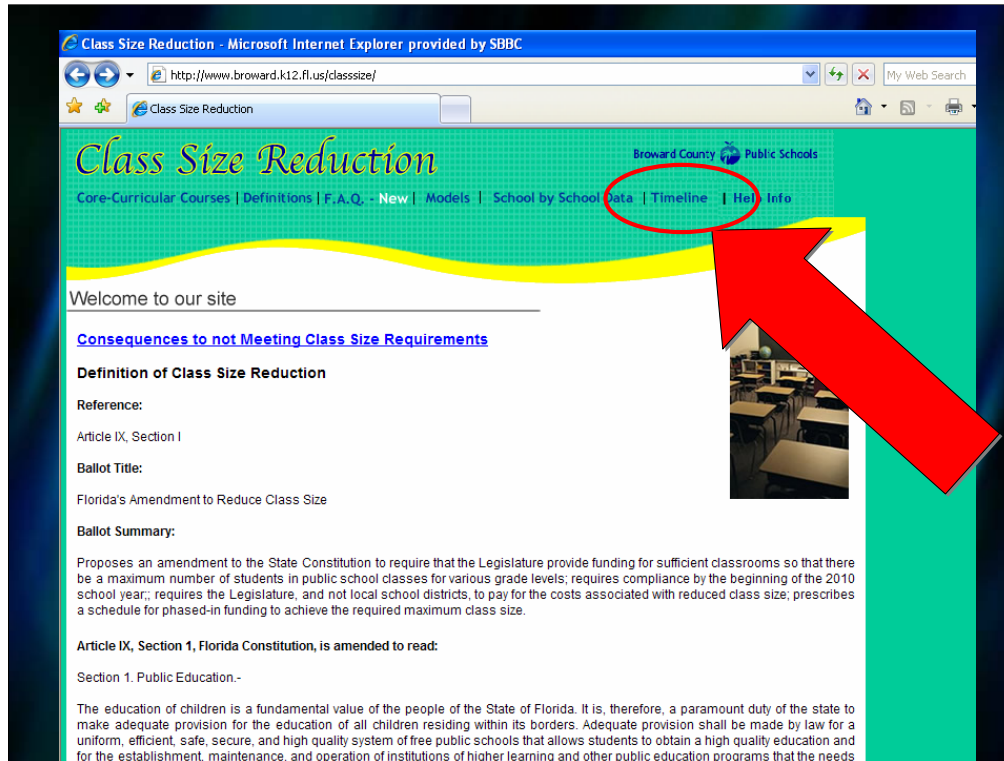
Class Size Reduction - Microsoft Internet Explorer provided by SBBC

http://www.broward.k12.fl.us/classsize/

My Web Search

Class Size Reduction

Class Size Reduction

Broward County Public Schools

Core-Curricular Courses | Definitions | F.A.Q. - New | Models | School by School Data | Timeline | Help Info

Welcome to our site

Consequences to not Meeting Class Size Requirements

Definition of Class Size Reduction

Reference:

Article IX, Section I

Ballot Title:

Florida's Amendment to Reduce Class Size

Ballot Summary:

Proposes an amendment to the State Constitution to require that the Legislature provide funding for sufficient classrooms so that there be a maximum number of students in public school classes for various grade levels; requires compliance by the beginning of the 2010 school year;; requires the Legislature, and not local school districts, to pay for the costs associated with reduced class size; prescribes a schedule for phased-in funding to achieve the required maximum class size.

Article IX, Section 1, Florida Constitution, is amended to read:

Section 1. Public Education.-

The education of children is a fundamental value of the people of the State of Florida. It is, therefore, a paramount duty of the state to make adequate provision for the education of all children residing within its borders. Adequate provision shall be made by law for a uniform, efficient, safe, secure, and high quality system of free public schools that allows students to obtain a high quality education and for the establishment, maintenance, and operation of institutions of higher learning and other public education programs that the needs